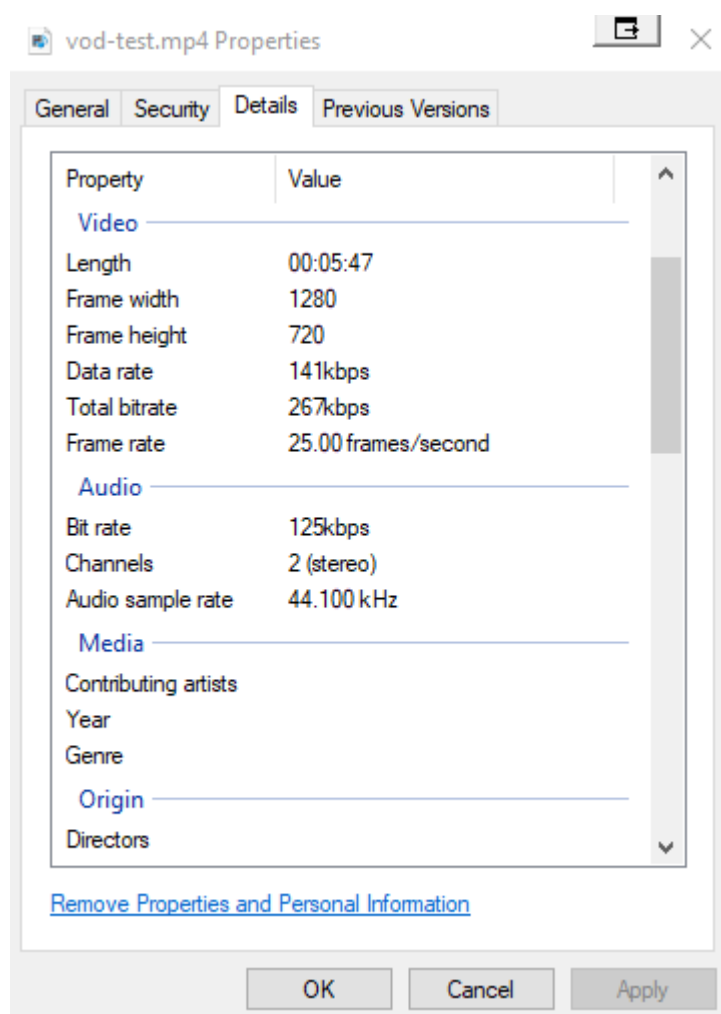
vod-test.mp4 Properties

General | Security | Details | Previous Versions

| Property | Value |
|---|---|
| Video | |
| Length | 00:05:47 |
| Frame width | 1280 |
| Frame height | 720 |
| Data rate | 141kbps |
| Total bitrate | 267kbps |
| Frame rate | 25.00 frames/second |
| Audio | |
| Bit rate | 125kbps |
| Channels | 2 (stereo) |
| Audio sample rate | 44.100 kHz |
| Media | |
| Contributing artists | |
| Year | |
| Genre | |
| Origin | |
| Directors | |

Remove Properties and Personal Information

OK Cancel Apply